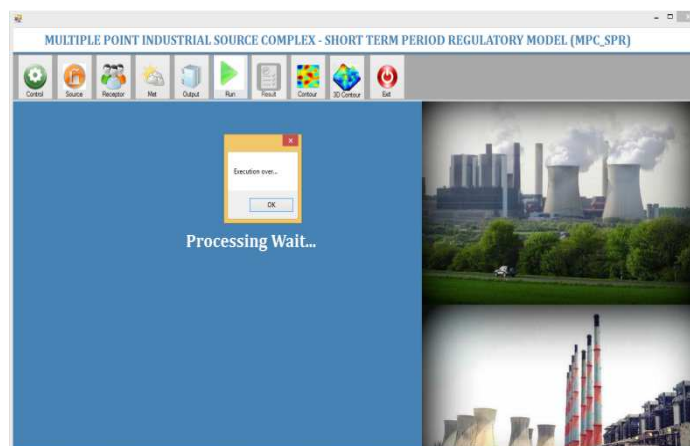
MULTIPLE POINT INDUSTRIAL SOURCE COMPLEX - SHORT TERM PERIOD REGULATORY MODEL (MPC_SPR)

Control Source Receptor Met Output Run Result Contour 3D Contour Exit

Execution over...

OK

Processing Wait...